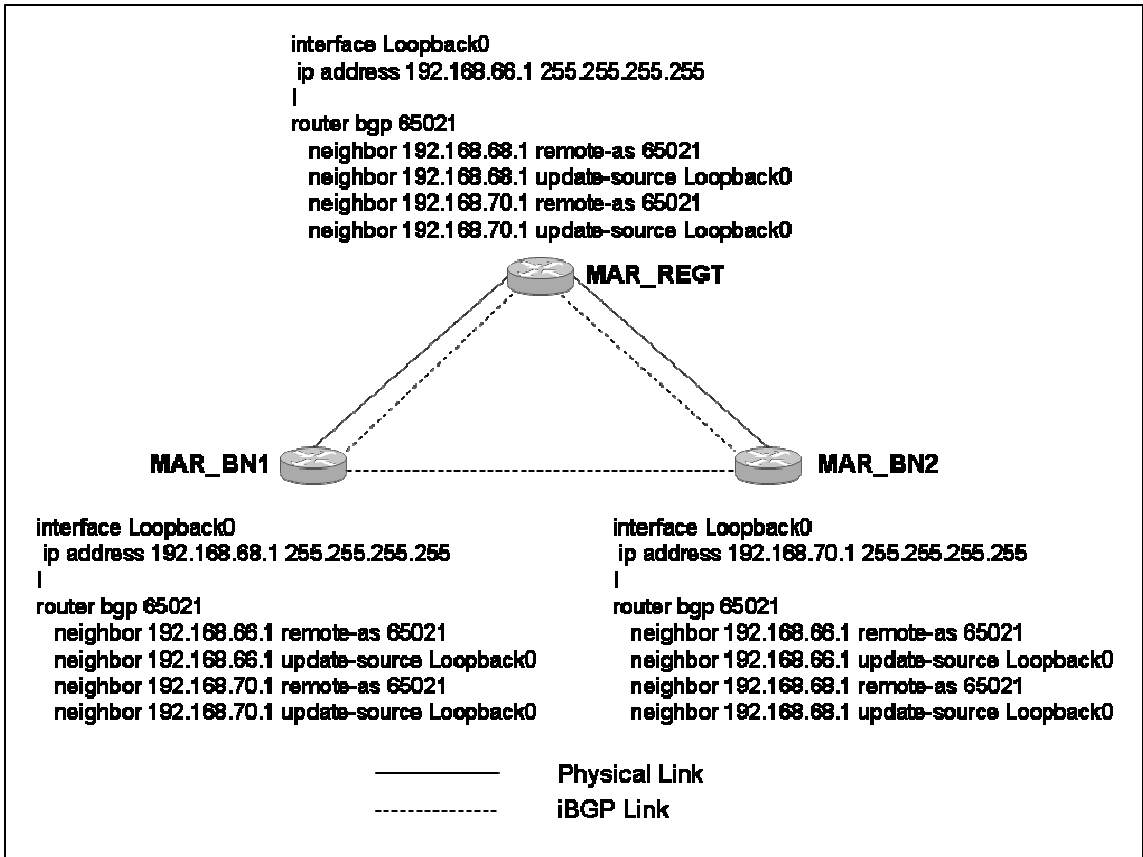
interface Loopback0
ip address 192.168.66.1 255.255.255.255
!
router bgp 65021
neighbor 192.168.68.1 remote-as 65021
neighbor 192.168.68.1 update-source Loopback0
neighbor 192.168.70.1 remote-as 65021
neighbor 192.168.70.1 update-source Loopback0

MAR_REGT

MAR_BN1

MAR_BN2

interface Loopback0
ip address 192.168.68.1 255.255.255.255
!
router bgp 65021
neighbor 192.168.66.1 remote-as 65021
neighbor 192.168.66.1 update-source Loopback0
neighbor 192.168.70.1 remote-as 65021
neighbor 192.168.70.1 update-source Loopback0

interface Loopback0
ip address 192.168.70.1 255.255.255.255
!
router bgp 65021
neighbor 192.168.66.1 remote-as 65021
neighbor 192.168.66.1 update-source Loopback0
neighbor 192.168.68.1 remote-as 65021
neighbor 192.168.68.1 update-source Loopback0

Physical Link
iBGP Link